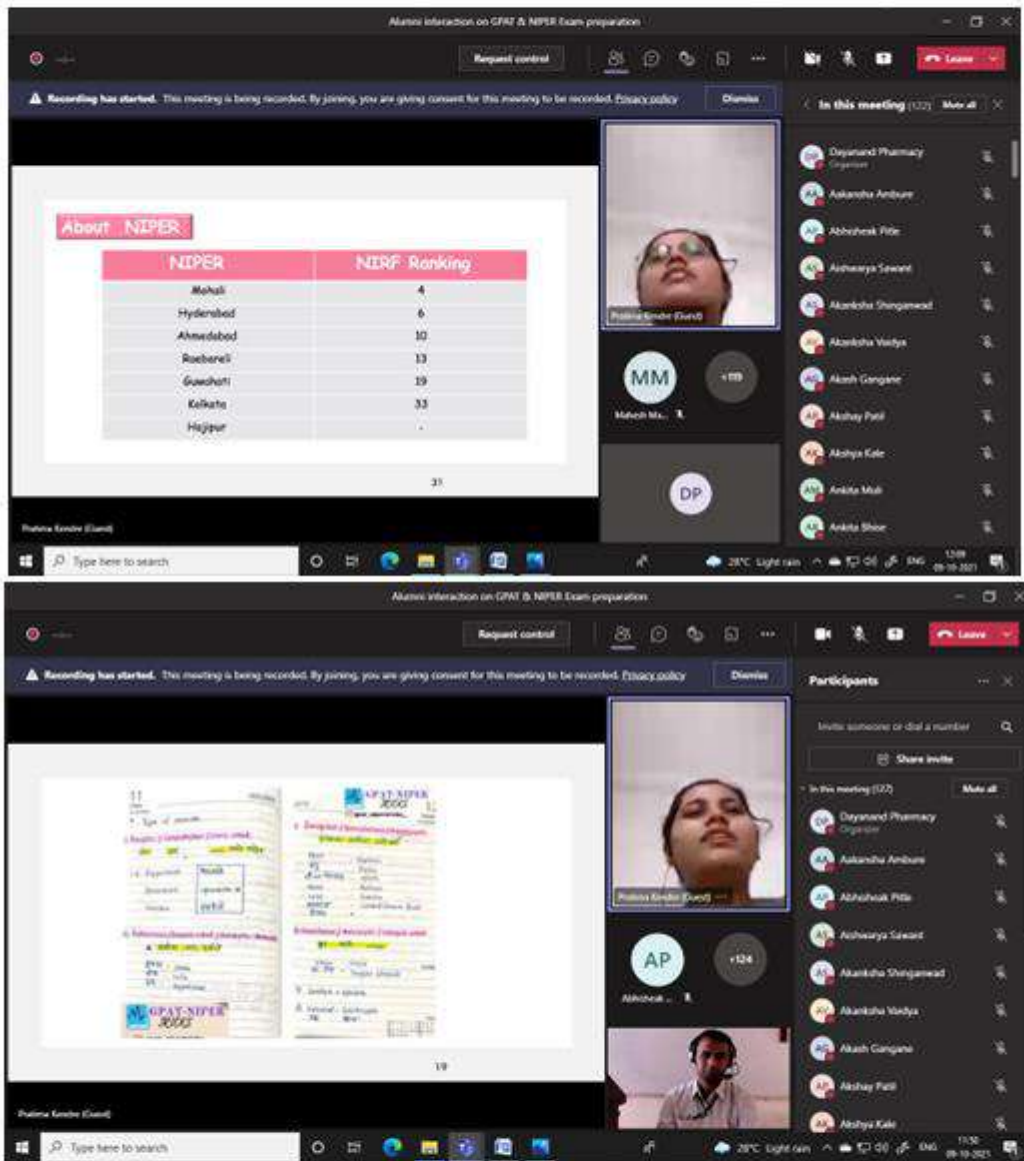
Alumni interaction on GPAT & NIPER Exam preparation

Request control

Leave

Recording has started. This meeting is being recorded. By joining, you are giving consent for this meeting to be recorded. Privacy policy

Dismiss

In this meeting (122)

Mute all

About NIPER

| NIPER | NIRF Ranking |
|---|---|
| Mohali | 4 |
| Hyderabad | 6 |
| Ahmedabad | 10 |
| Raebareli | 13 |
| Guwahati | 19 |
| Kolkata | 33 |
| Hajipur | - |

31

Pratima Kendre (Guest)

MM

Mahesh Ma...

+119

DP

Dayanand Pharmacy
Organizer

Aakansha Ambure

Abhishek Pitle

Aishwarya Sawant

Akanksha Shingamwad

Akanksha Vaidya

Akash Gangane

Akshay Patil

Akshya Kale

Ankita Mali

Ankita Shire

Pratima Kendre (Guest)

Type here to search

28°C Light rain

ENG

12:09
09-10-2021

Alumni interaction on GPAT & NIPER Exam preparation

Request control

Leave

Recording has started. This meeting is being recorded. By joining, you are giving consent for this meeting to be recorded. Privacy policy

Dismiss

Participants

Invite someone or dial a number

Share invite

In this meeting (127)

Mute all

GPAT-NIPER
2022

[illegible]

GPAT-NIPER
2022

19

Pratima Kendre (Guest)

AP

Abhishek ...

+124

Dayanand Pharmacy
Organizer

Aakansha Ambure

Abhishek Pitle

Aishwarya Sawant

Akanksha Shingamwad

Akanksha Vaidya

Akash Gangane

Akshay Patil

Akshya Kale

Pratima Kendre (Guest)

Type here to search

28°C Light rain

ENG

11:50
09-10-2021